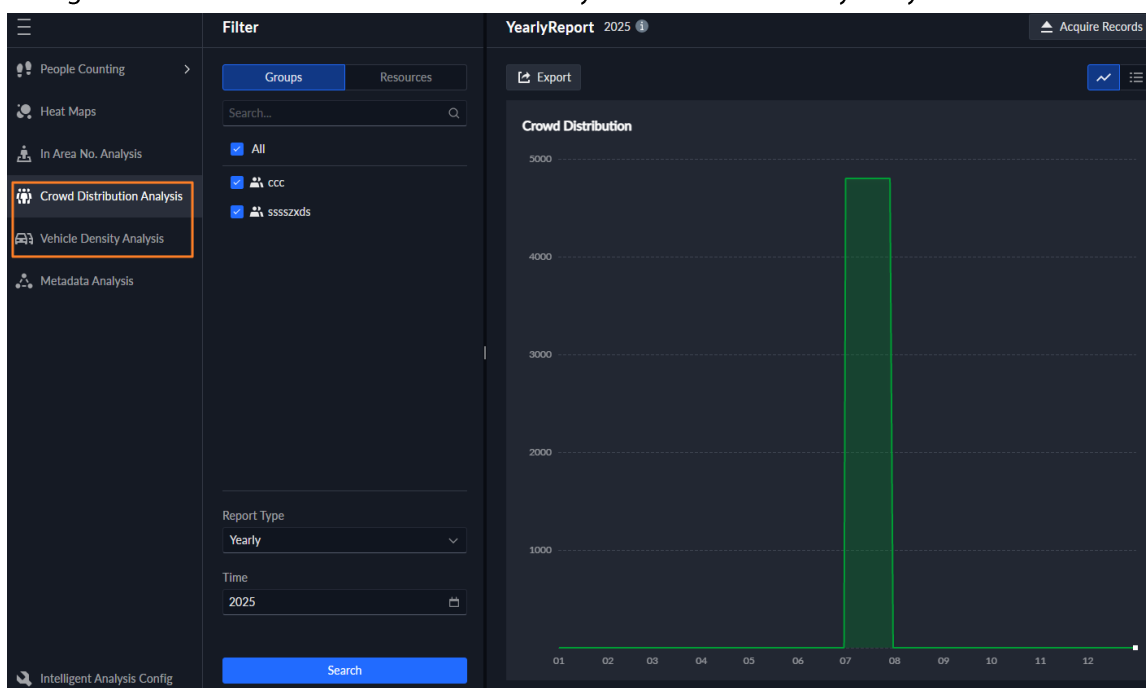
People Counting
Heat Maps
In Area No. Analysis
Crowd Distribution Analysis
Vehicle Density Analysis
Metadata Analysis
Intelligent Analysis Config

Filter
Groups
Resources
Search...
All
ccc
sssszxds
Report Type
Yearly
Time
2025
Search

YearlyReport 2025
Acquire Records
Export
Crowd Distribution
5000
4000
3000
2000
1000
01 02 03 04 05 06 07 08 09 10 11 12